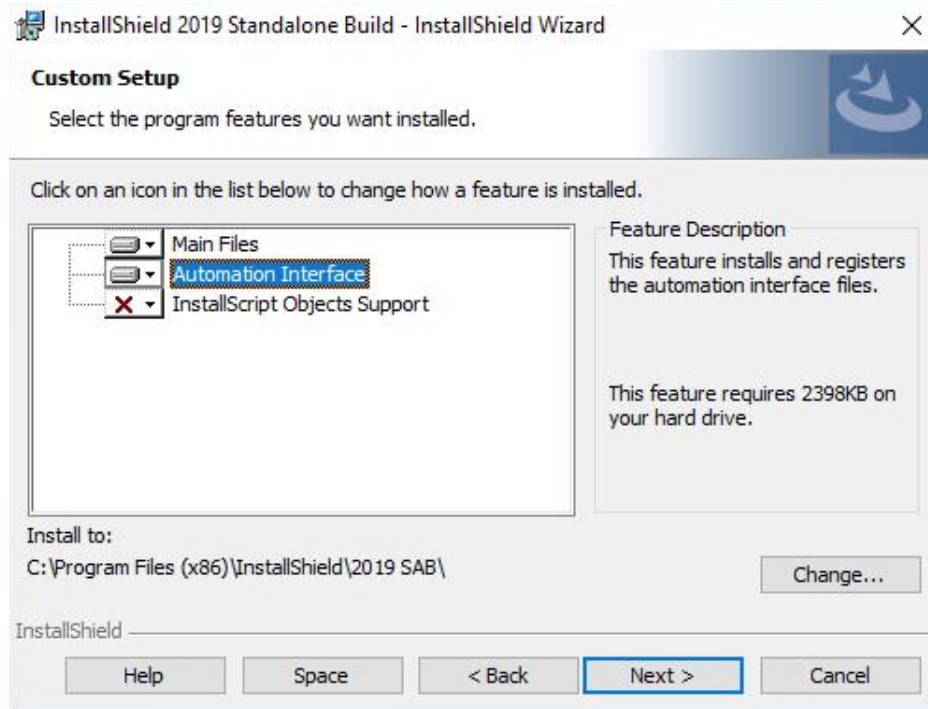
InstallShield 2019 Standalone Build - InstallShield Wizard

Custom Setup

Select the program features you want installed.

Click on an icon in the list below to change how a feature is installed.

Main Files
Automation Interface
InstallScript Objects Support

Feature Description

This feature installs and registers the automation interface files.

This feature requires 2398KB on your hard drive.

Install to:
C:\Program Files (x86)\InstallShield\2019 SAB\

Change...

InstallShield

Help

Space

< Back

Next >

Cancel